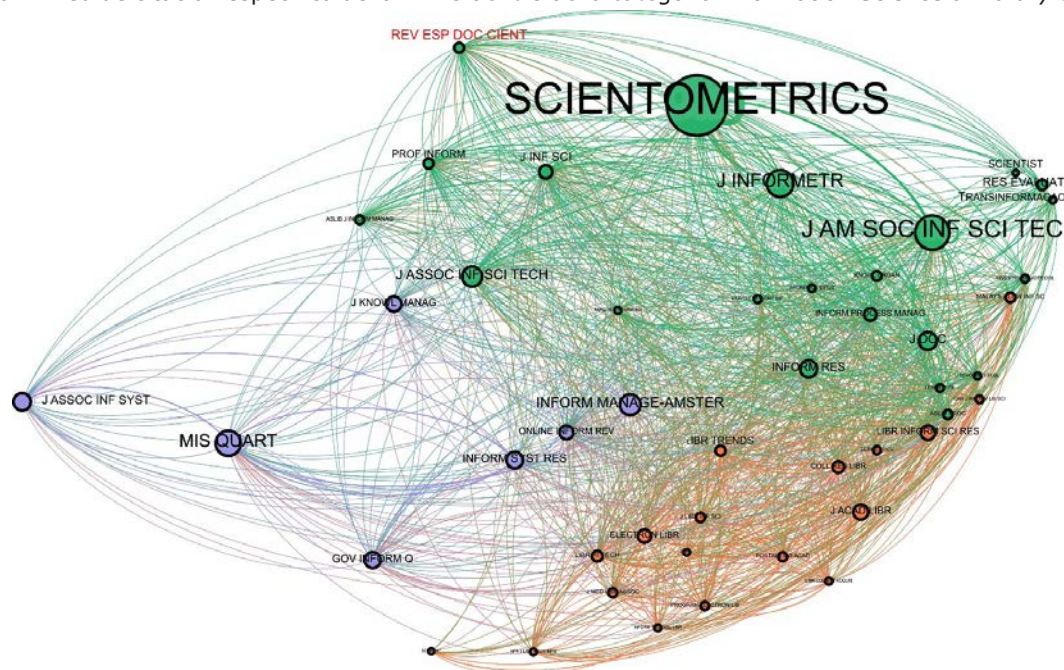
REV ESP DOC CIENT

SCIENTOMETRICS

PROF INFORM

J INF SCI

SCIENTIST

RES EVALUAT

TRANSINFORMACAO

J INFORMETR

ASLIB J INFORM MANAG

J AM SOC INF SCI TEC

J ASSOC INF SCI TECH

J KNOWL MANAG

INFORM PROCESS MANAG

J DOC

INFORM RES

J ASSOC INF SYST

INFORM MANAGE-AMSTER

MIS QUART

ONLINE INFORM REV

LIBR TRENDS

LIBR INFORM SCI RES

INFORM SYST RES

COLL RES LIBR

J ACAD LIBR

ELECTRON LIBR

LIBR HI TECH

GOV INFORM Q